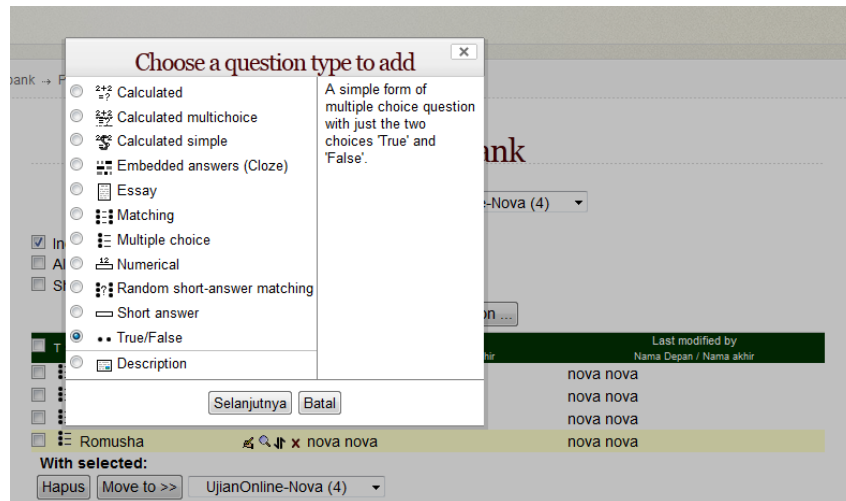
Choose a question type to add

Calculated
Calculated multichoice
Calculated simple
Embedded answers (Cloze)
Essay
Matching
Multiple choice
Numerical
Random short-answer matching
Short answer
True/False
Description

A simple form of multiple choice question with just the two choices 'True' and 'False'.

Selanjutnya | Batal

bank → F

ank

-Nova (4)

In
Al
Sl

on ...

T

Last modified by
Nama Depan / Nama akhir

nova nova
nova nova
nova nova

Romusha | nova nova | nova nova

With selected:
Hapus | Move to >> | UjianOnline-Nova (4)